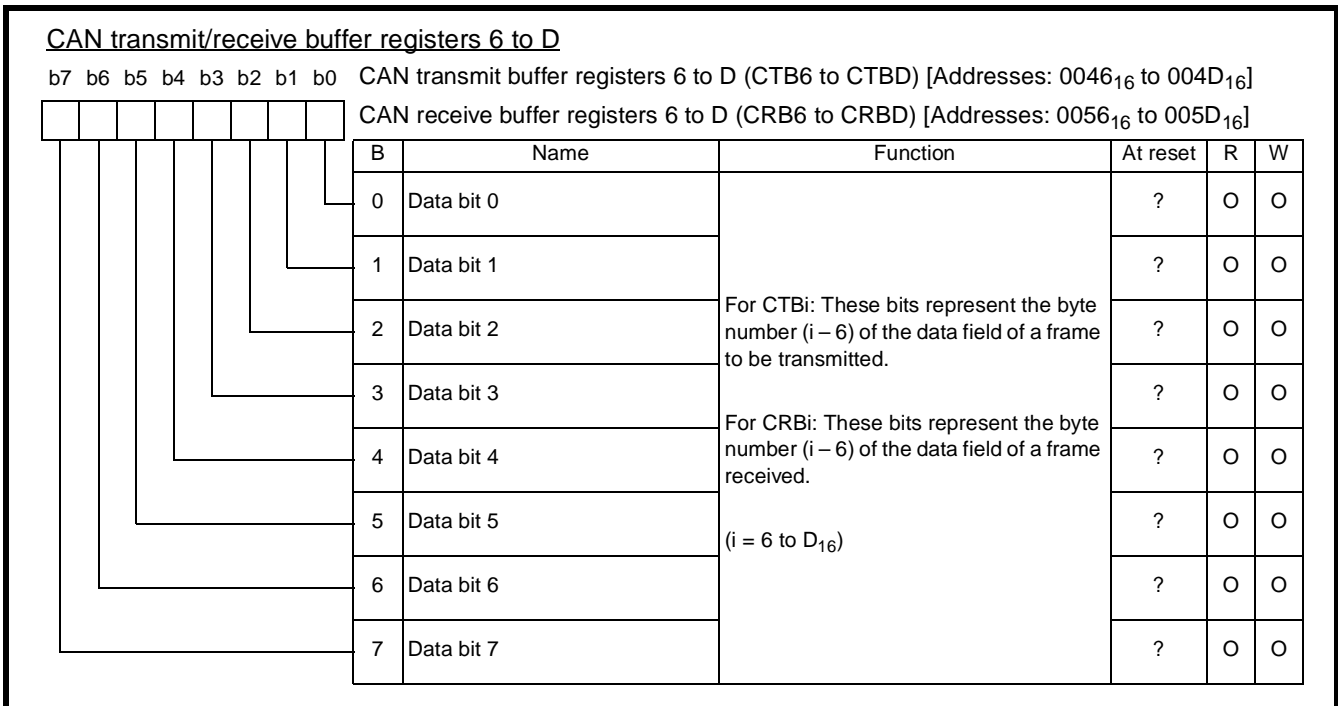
CAN transmit/receive buffer registers 6 to D

b7 b6 b5 b4 b3 b2 b1 b0 CAN transmit buffer registers 6 to D (CTB6 to CTBD) [Addresses: $0046_{16}$ to $004D_{16}$]

CAN receive buffer registers 6 to D (CRB6 to CRBD) [Addresses: $0056_{16}$ to $005D_{16}$]

| B | Name | Function | At reset | R | W |
|---|---|---|---|---|---|
| 0 | Data bit 0 | For CTBi: These bits represent the byte number (i – 6) of the data field of a frame to be transmitted. For CRBi: These bits represent the byte number (i – 6) of the data field of a frame received. (i = 6 to $D_{16}$) | ? | O | O |
| 1 | Data bit 1 | | ? | O | O |
| 2 | Data bit 2 | | ? | O | O |
| 3 | Data bit 3 | | ? | O | O |
| 4 | Data bit 4 | | ? | O | O |
| 5 | Data bit 5 | | ? | O | O |
| 6 | Data bit 6 | | ? | O | O |
| 7 | Data bit 7 | | ? | O | O |